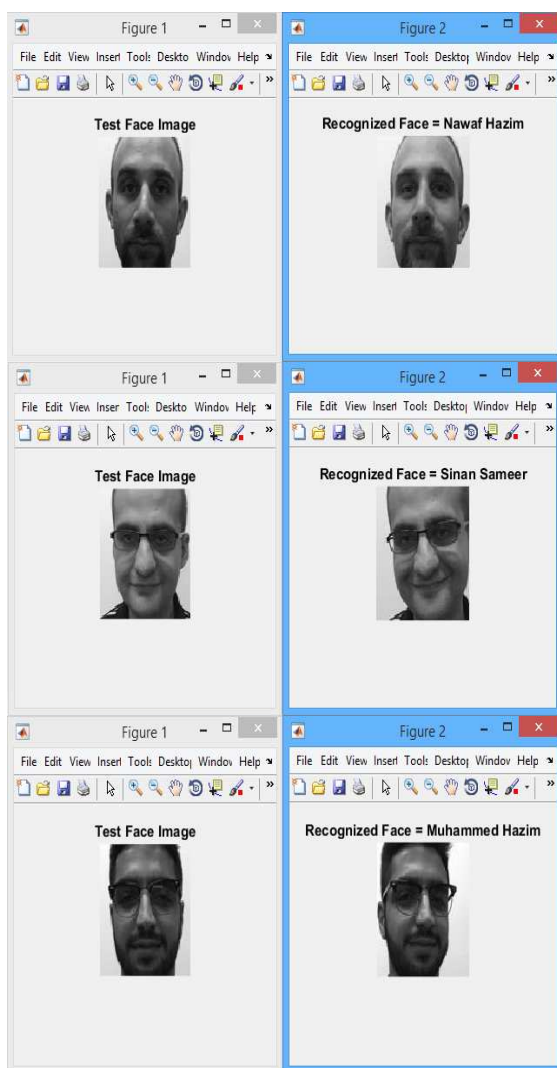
Figure 1

File Edit View Insert Tools Deskto Window Help

Test Face Image

Figure 2

File Edit View Insert Tools Desktop Window Help

Recognized Face = Nawaf Hazim

Figure 1

File Edit View Inser Tools Deskto Window Help

Test Face Image

Figure 2

File Edit View Insert Tools Desktop Window Help

Recognized Face = Sinan Sameer

Figure 1

File Edit View Insert Tools Desktop Window Help

Test Face Image

Figure 2

File Edit View Insert Tools Desktop Window Help

Recognized Face = Muhammed Hazim